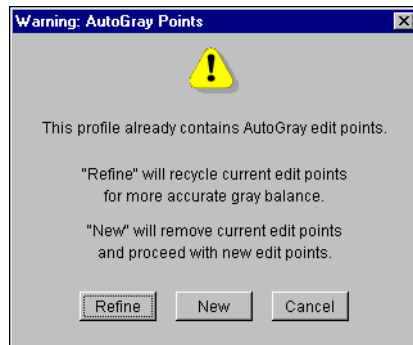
Warning: AutoGray Points

This profile already contains AutoGray edit points.

"Refine" will recycle current edit points for more accurate gray balance.

"New" will remove current edit points and proceed with new edit points.

Refine New Cancel